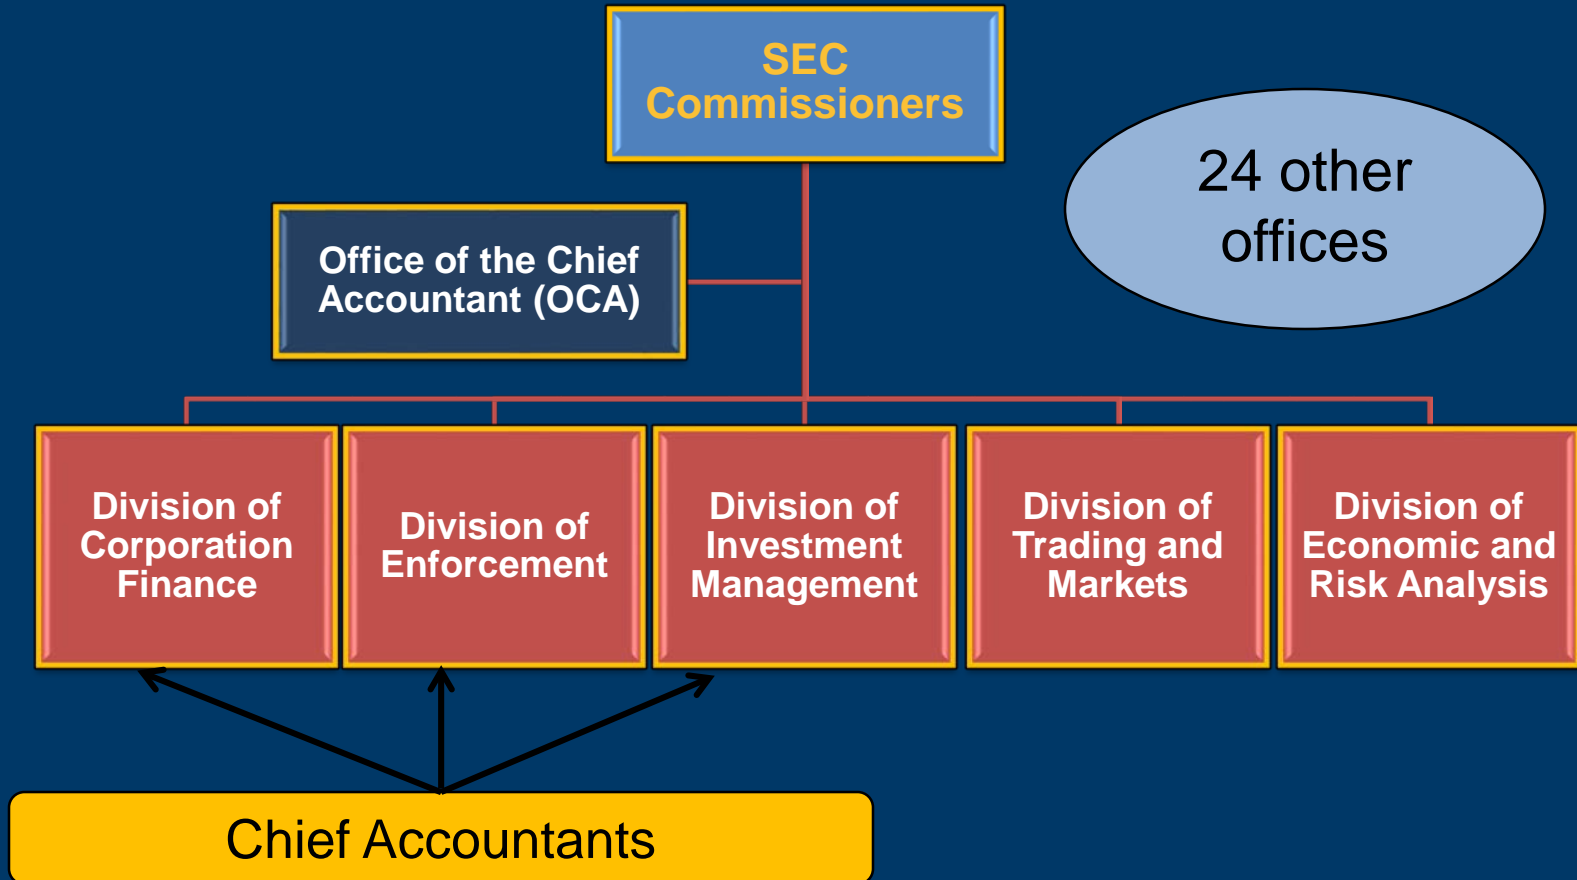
SEC Commissioners

24 other offices

Office of the Chief Accountant (OCA)

Division of Corporation Finance

Division of Enforcement

Division of Investment Management

Division of Trading and Markets

Division of Economic and Risk Analysis

Chief Accountants